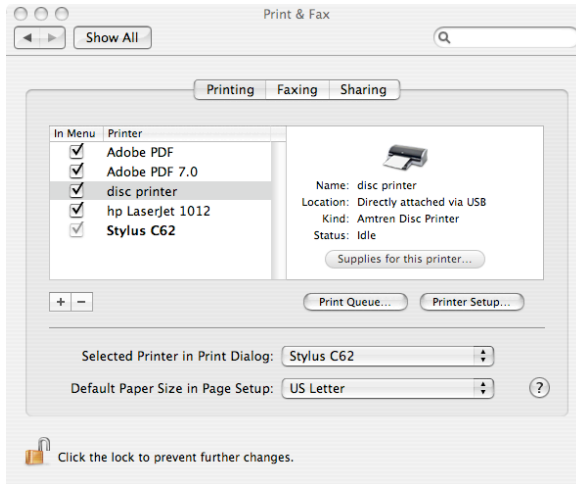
Print & Fax

Show All

Printing Faxing Sharing

| In Menu | Printer |
|---|---|
| ✓ | Adobe PDF |
| ✓ | Adobe PDF 7.0 |
| ✓ | disc printer |
| ✓ | hp LaserJet 1012 |
| ✓ | Stylus C62 |

Name: disc printer
Location: Directly attached via USB
Kind: Amtren Disc Printer
Status: Idle

Supplies for this printer...

+ −

Print Queue... Printer Setup...

Selected Printer in Print Dialog: Stylus C62

Default Paper Size in Page Setup: US Letter

?

Click the lock to prevent further changes.